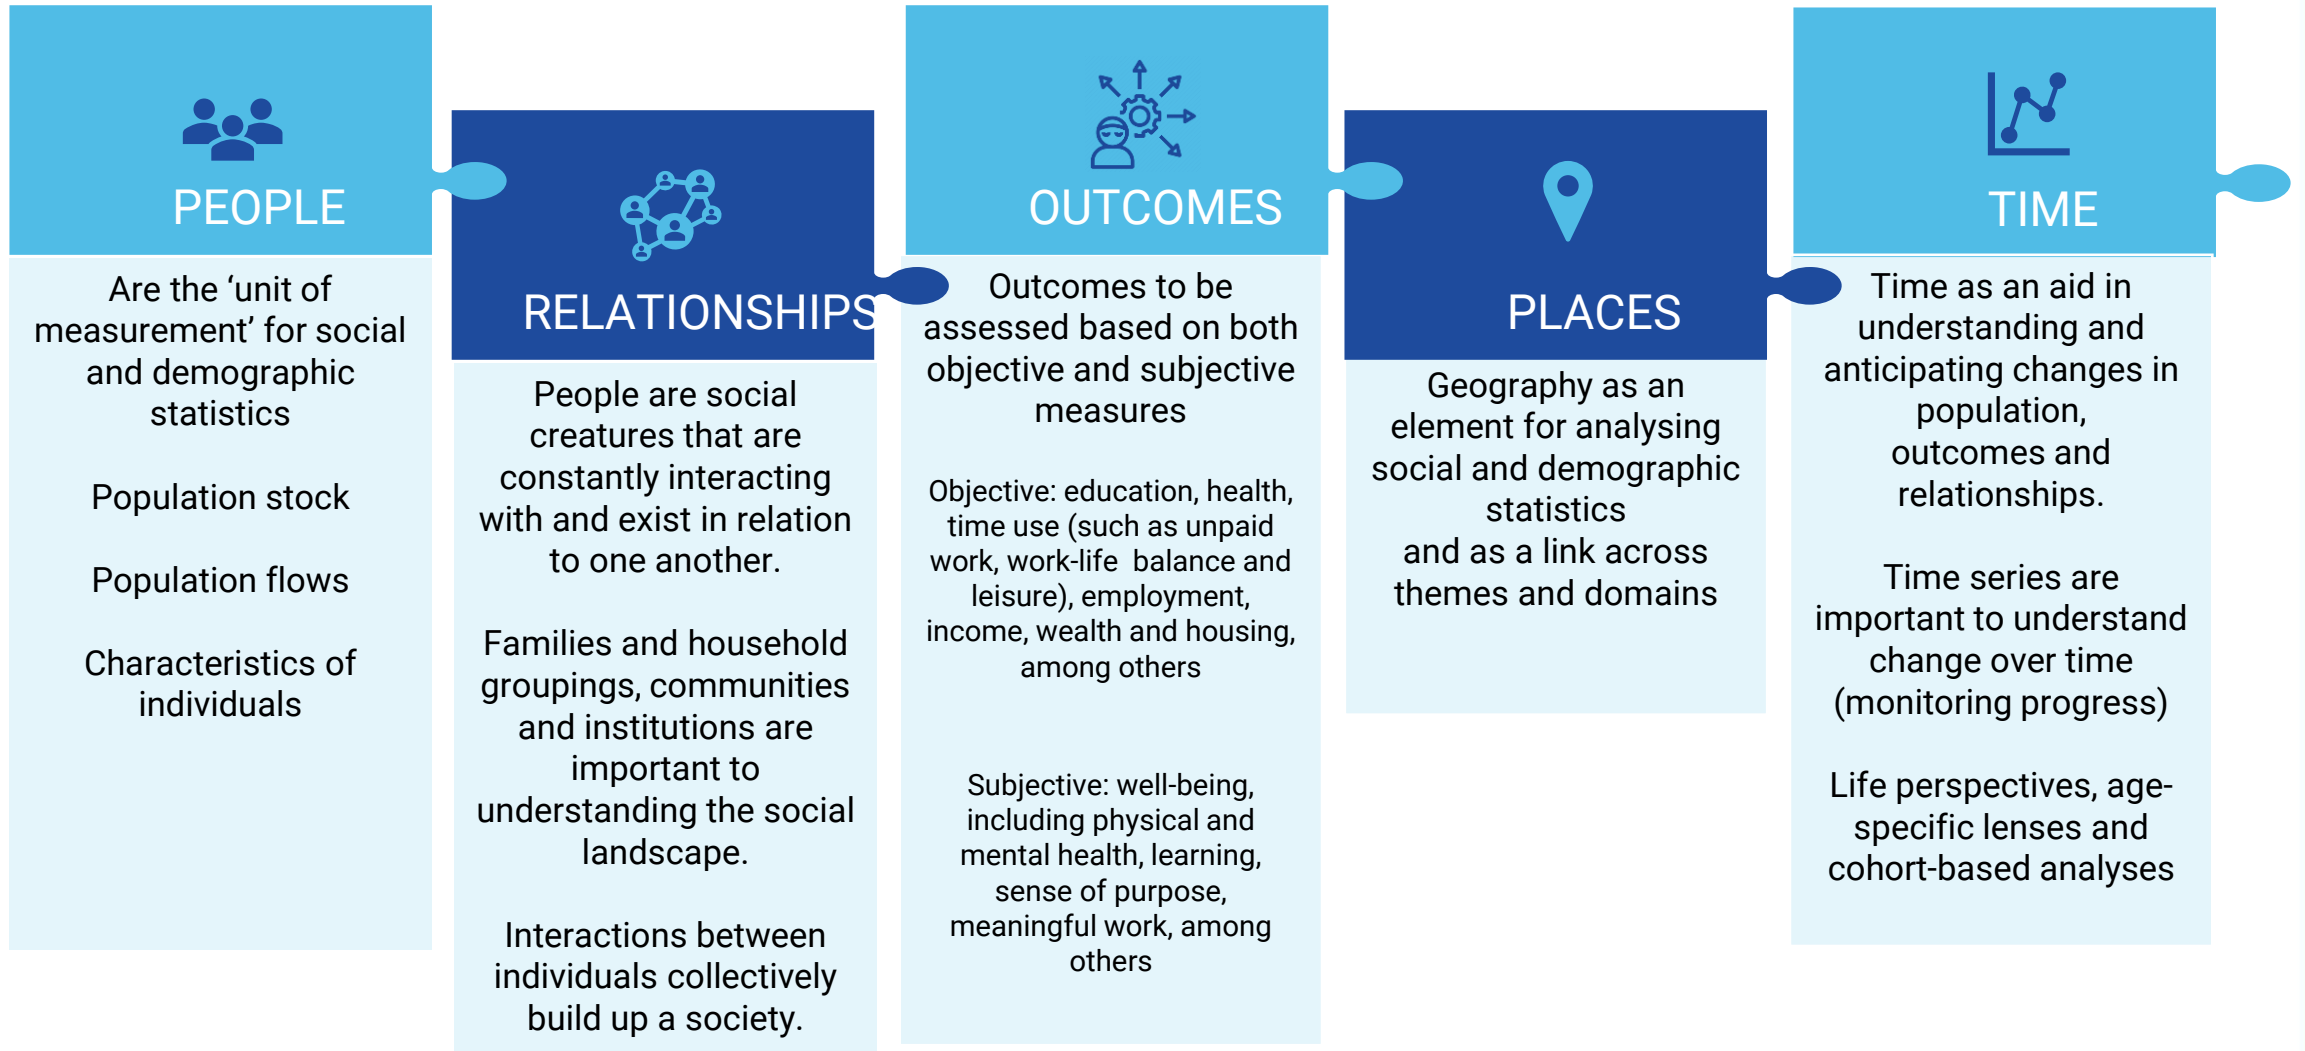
PEOPLE

Are the ‘unit of measurement’ for social and demographic statistics

Population stock

Population flows

Characteristics of individuals

RELATIONSHIPS

People are social creatures that are constantly interacting with and exist in relation to one another.

Families and household groupings, communities and institutions are important to understanding the social landscape.

Interactions between individuals collectively build up a society.

OUTCOMES

Outcomes to be assessed based on both objective and subjective measures

Objective: education, health, time use (such as unpaid work, work-life balance and leisure), employment, income, wealth and housing, among others

Subjective: well-being, including physical and mental health, learning, sense of purpose, meaningful work, among others

PLACES

Geography as an element for analysing social and demographic statistics and as a link across themes and domains

TIME

Time as an aid in understanding and anticipating changes in population, outcomes and relationships.

Time series are important to understand change over time (monitoring progress)

Life perspectives, age-specific lenses and cohort-based analyses